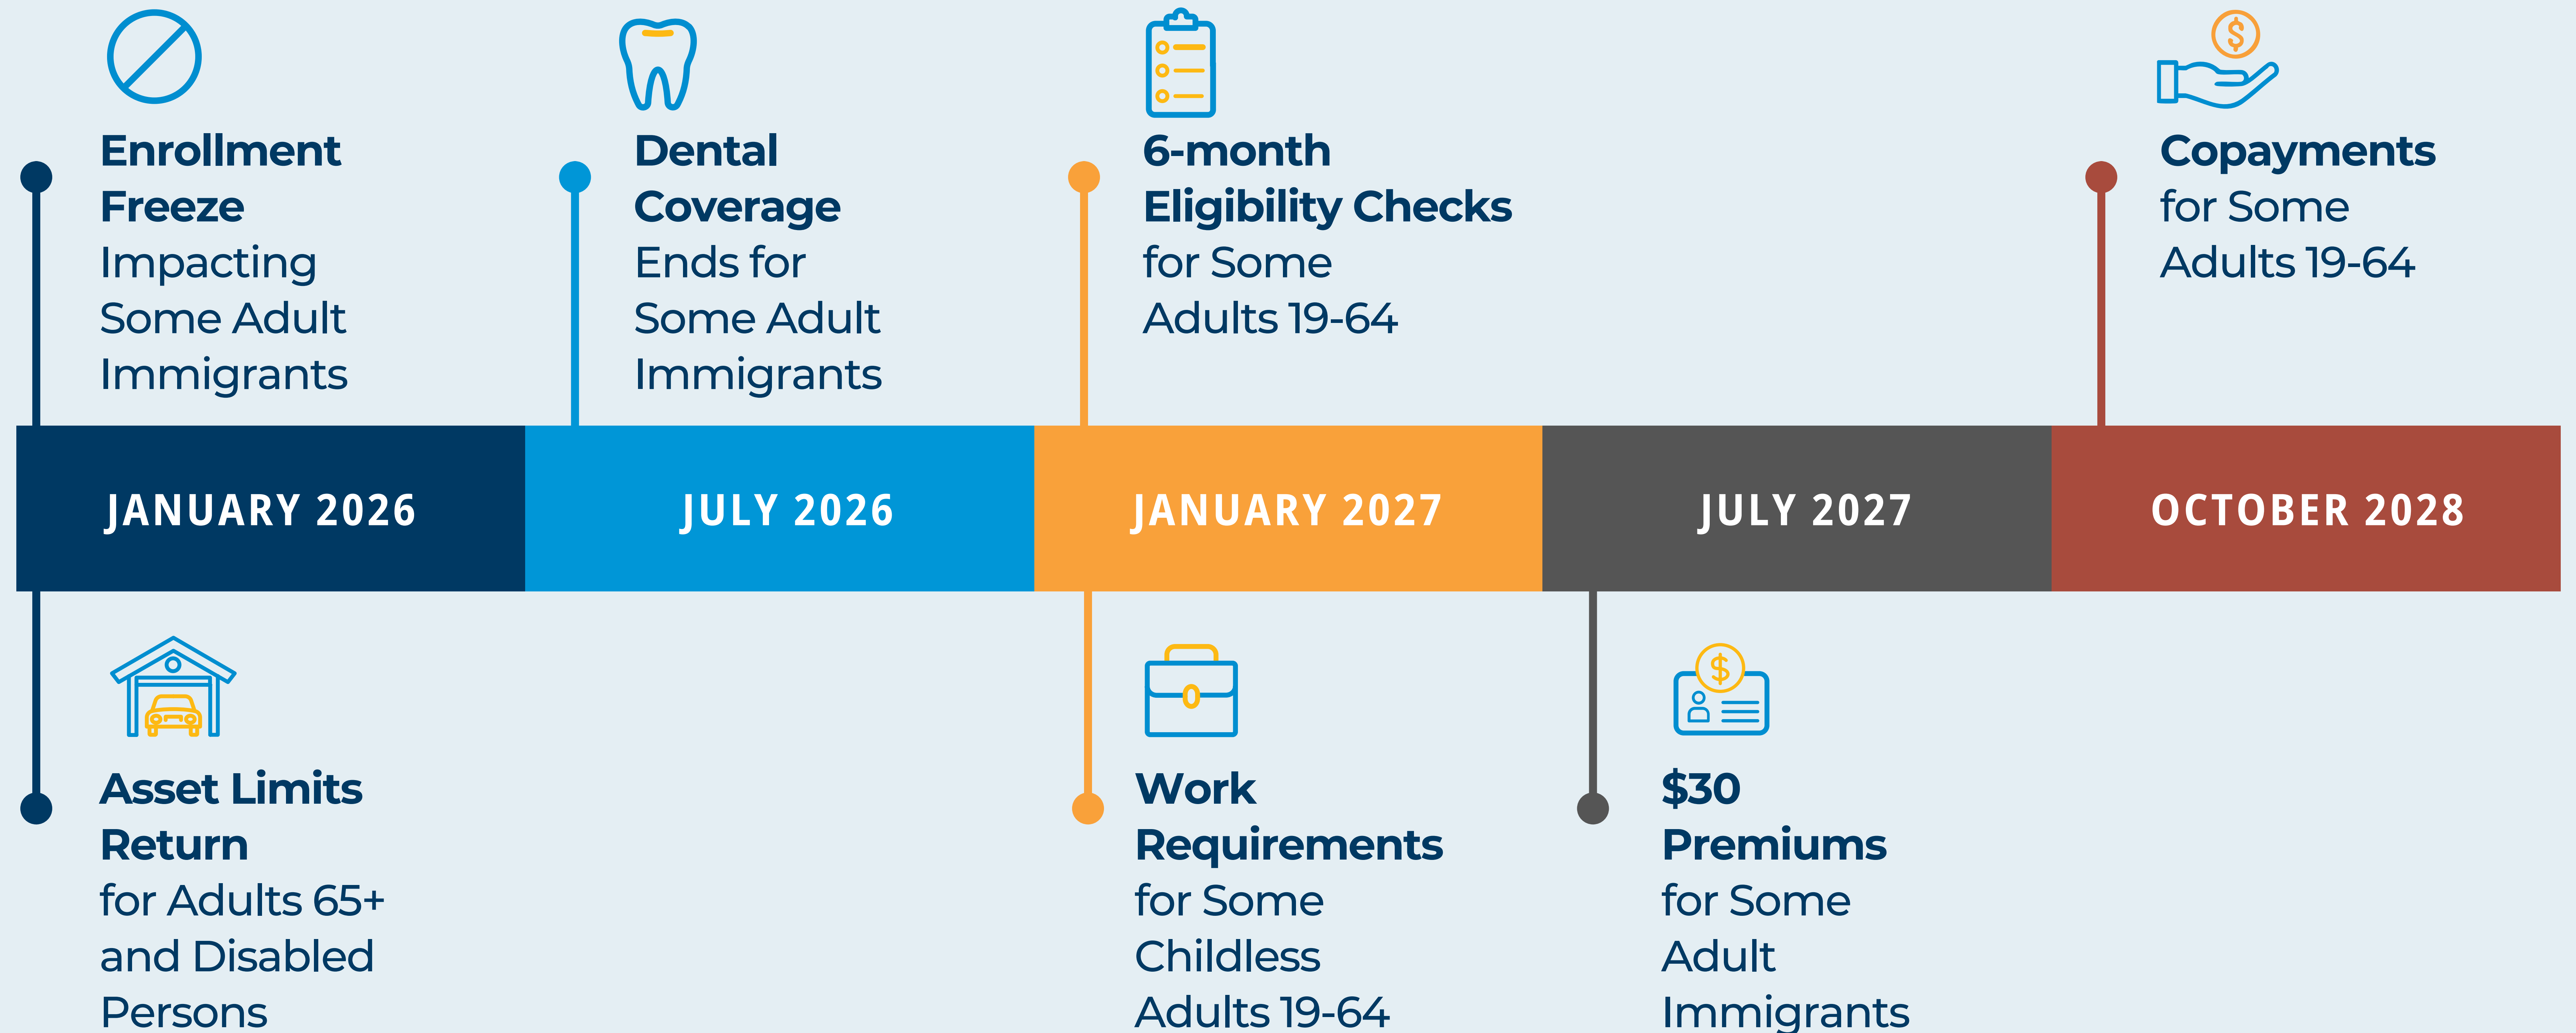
Enrollment Freeze Impacting Some Adult Immigrants

Dental Coverage Ends for Some Adult Immigrants

6-month Eligibility Checks for Some Adults 19-64

Copayments for Some Adults 19-64

JANUARY 2026

JULY 2026

JANUARY 2027

JULY 2027

OCTOBER 2028

Asset Limits Return for Adults 65+ and Disabled Persons

Work Requirements for Some Childless Adults 19-64

$30 Premiums for Some Adult Immigrants